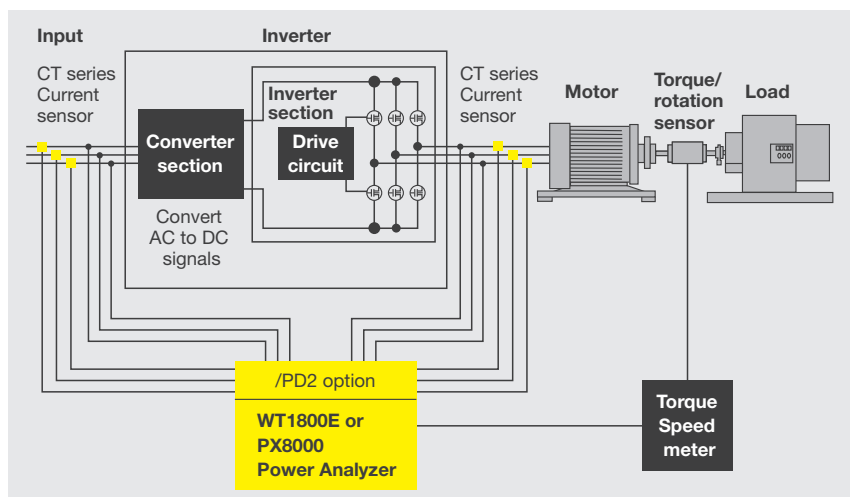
Input

Inverter

CT series Current sensor

Converter section

Inverter section

Drive circuit

Convert AC to DC signals

CT series Current sensor

Motor

Torque/ rotation sensor

Load

/PD2 option

WT1800E or PX8000 Power Analyzer

Torque Speed meter